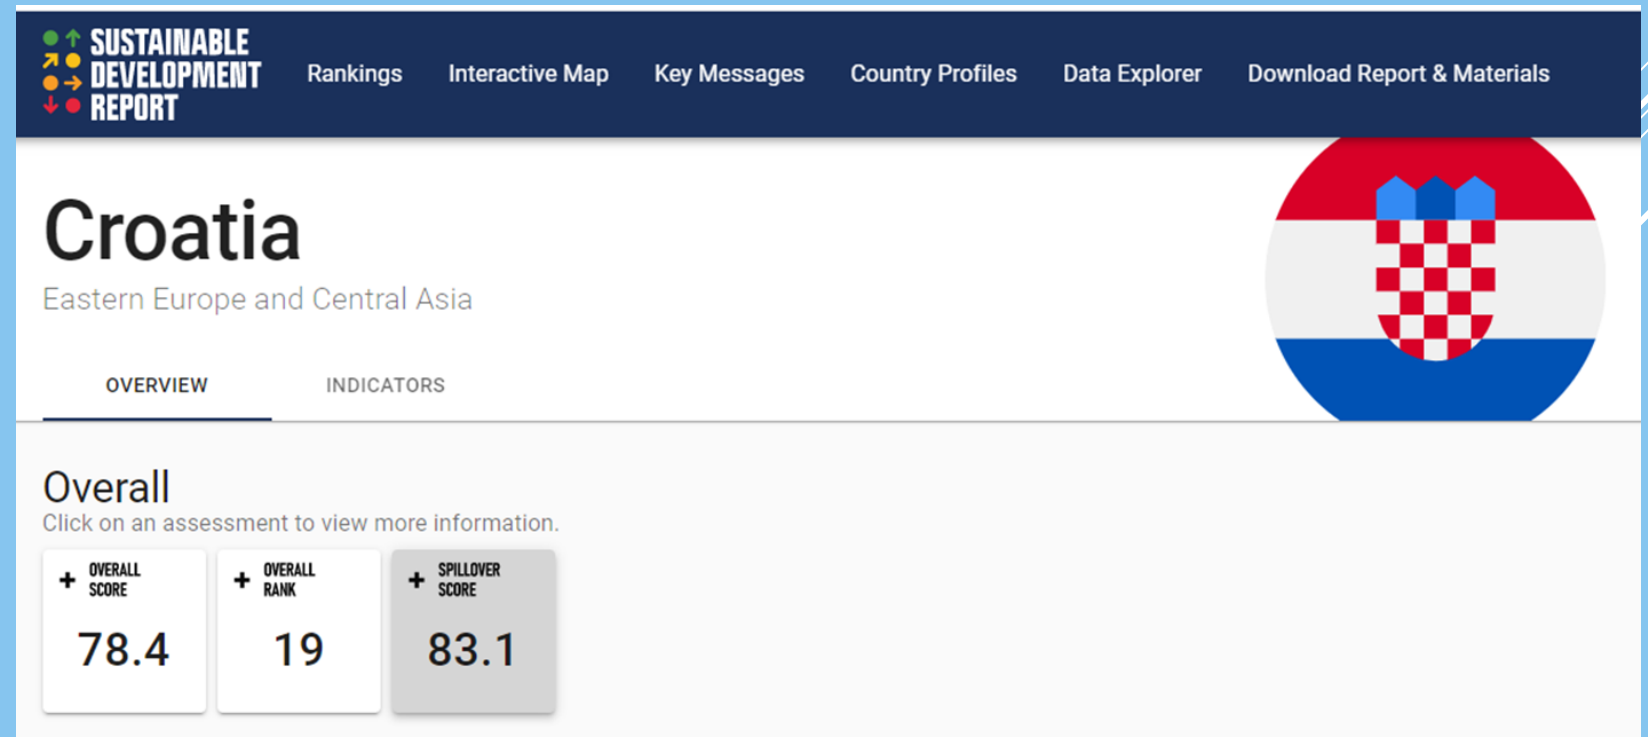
SUSTAINABLE DEVELOPMENT REPORT

Rankings Interactive Map Key Messages Country Profiles Data Explorer Download Report & Materials

Croatia

Eastern Europe and Central Asia

OVERVIEW INDICATORS

Overall

Click on an assessment to view more information.

+ OVERALL SCORE
78.4

+ OVERALL RANK
19

+ SPILLOVER SCORE
83.1